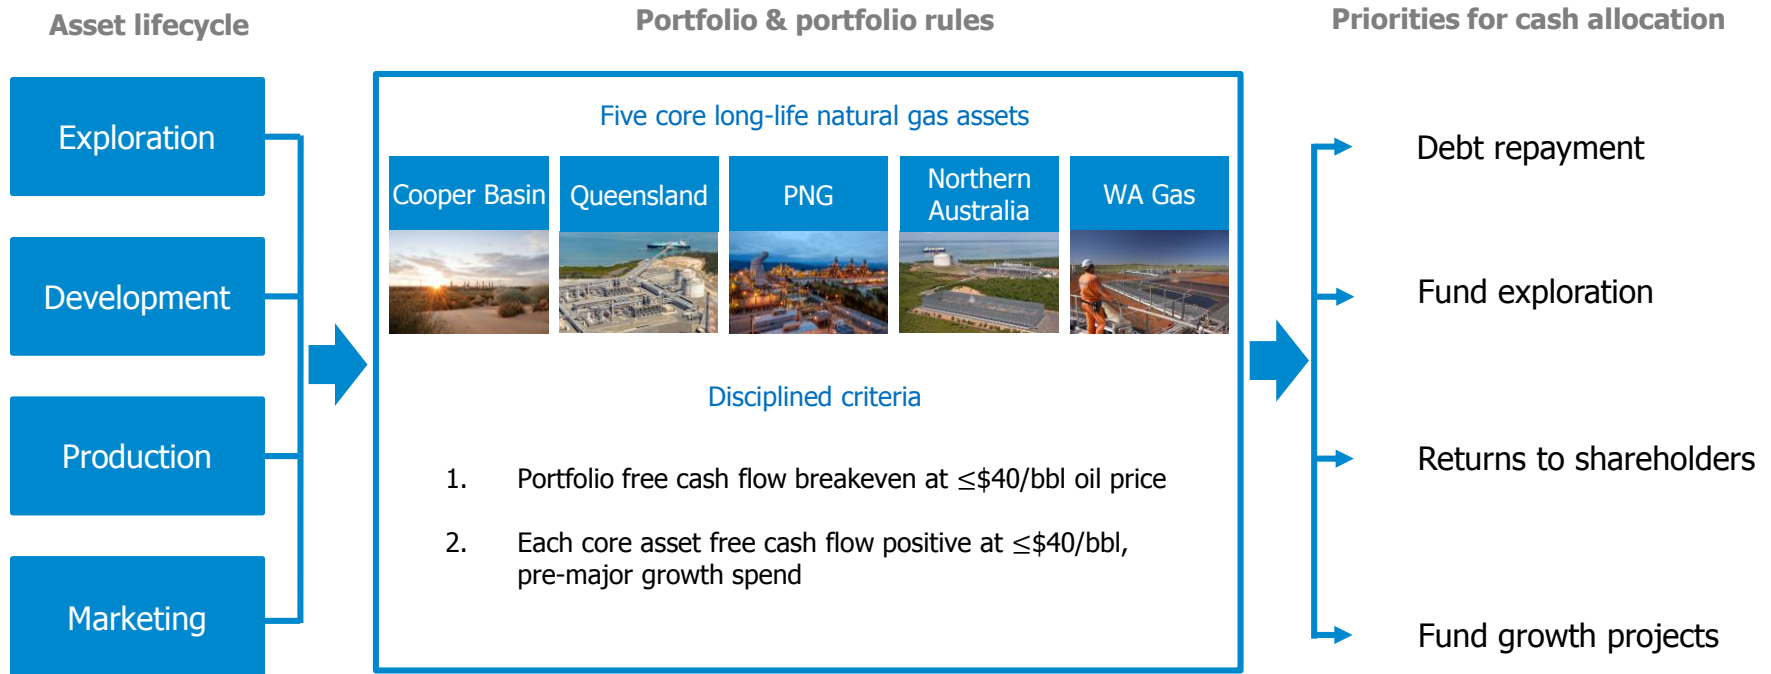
Asset lifecycle

Exploration

Development

Production

Marketing

Portfolio & portfolio rules

Five core long-life natural gas assets

Cooper Basin

Queensland

PNG

Northern Australia

WA Gas

Disciplined criteria

1. Portfolio free cash flow breakeven at $\leq$\$40/bbl oil price

2. Each core asset free cash flow positive at $\leq$\$40/bbl, pre-major growth spend

Priorities for cash allocation

Debt repayment

Fund exploration

Returns to shareholders

Fund growth projects